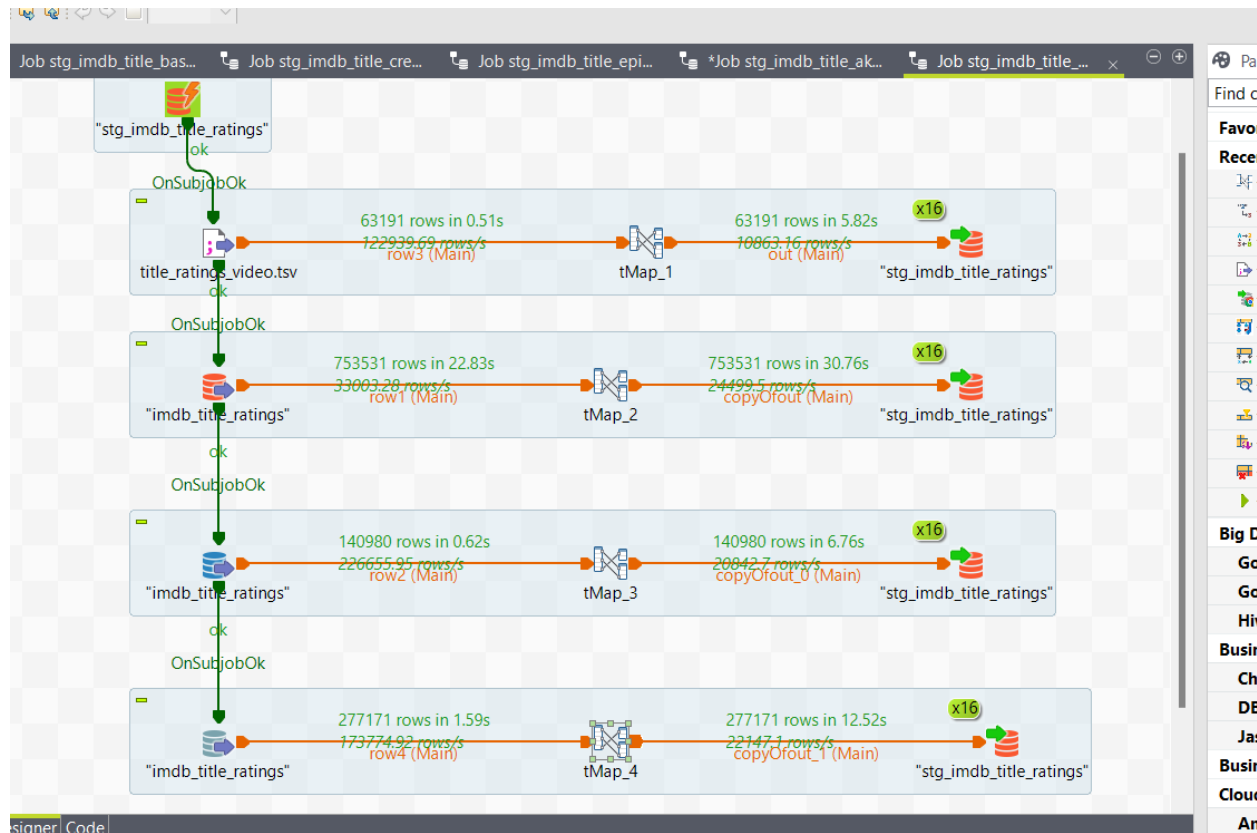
Job stg_imdb_title_bas... Job stg_imdb_title_cre... Job stg_imdb_title_epi... *Job stg_imdb_title_ak... Job stg_imdb_title_...

"stg_imdb_title_ratings"

ok

OnSubjobOk

63191 rows in 0.51s
122939.69 rows/s
row3 (Main)

63191 rows in 5.82s
10863.16 rows/s
out (Main)

x16

title_ratings_video.tsv

tMap_1

"stg_imdb_title_ratings"

ok

OnSubjobOk

753531 rows in 22.83s
33003.28 rows/s
row1 (Main)

753531 rows in 30.76s
24499.5 rows/s
copyOfout (Main)

x16

"imdb_title_ratings"

tMap_2

"stg_imdb_title_ratings"

ok

OnSubjobOk

140980 rows in 0.62s
226655.95 rows/s
row2 (Main)

140980 rows in 6.76s
20842.7 rows/s
copyOfout_0 (Main)

x16

"imdb_title_ratings"

tMap_3

"stg_imdb_title_ratings"

ok

OnSubjobOk

277171 rows in 1.59s
173774.92 rows/s
row4 (Main)

277171 rows in 12.52s
22147.1 rows/s
copyOfout_1 (Main)

x16

"imdb_title_ratings"

tMap_4

"stg_imdb_title_ratings"

signer Code

Pa
Find c
Favo
Rece
Big D
Go
Go
Hi
Busi
Ch
DE
Jas
Busi
Clou
An